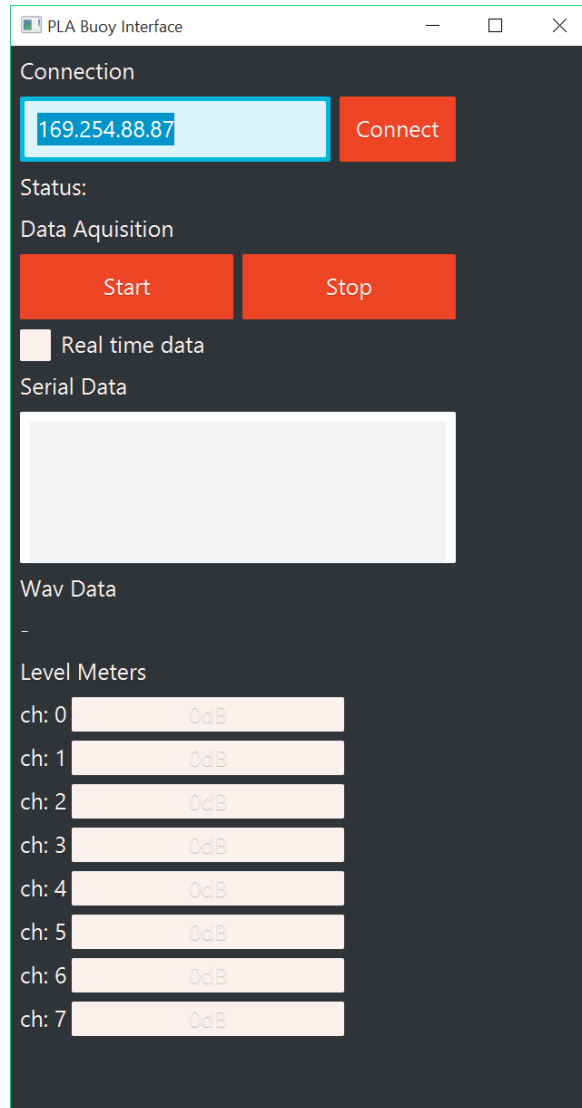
PLA Buoy Interface

Connection

169.254.88.87

Connect

Status:

Data Aquisition

Start

Stop

Real time data

Serial Data

Wav Data

-

Level Meters

ch: 0 0dB

ch: 1 0dB

ch: 2 0dB

ch: 3 0dB

ch: 4 0dB

ch: 5 0dB

ch: 6 0dB

ch: 7 0dB